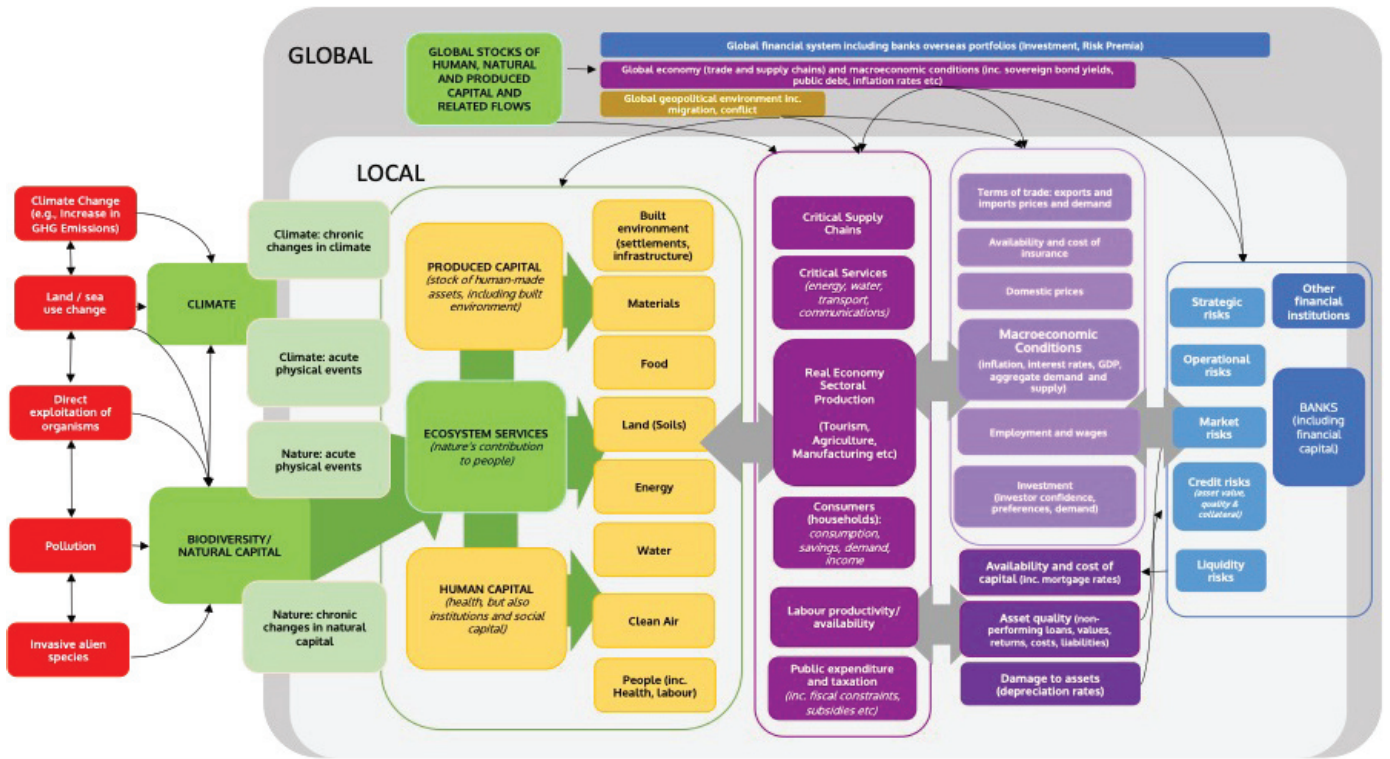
GLOBAL

GLOBAL STOCKS OF HUMAN, NATURAL AND PRODUCED CAPITAL AND RELATED FLOWS

Global financial system including banks overseas portfolios (Investment, Risk Premia)

Global economy (trade and supply chains) and macroeconomic conditions (inc. sovereign bond yields, public debt, inflation rates etc)

Global geopolitical environment inc. migration, conflict

LOCAL

Climate Change (e.g., Increase in GHG Emissions)

Land / sea use change

Direct exploitation of organisms

Pollution

Invasive alien species

CLIMATE

BIODIVERSITY/ NATURAL CAPITAL

Climate: chronic changes in climate

Climate: acute physical events

Nature: acute physical events

Nature: chronic changes in natural capital

PRODUCED CAPITAL (stock of human-made assets, including built environment)

ECOSYSTEM SERVICES (nature's contribution to people)

HUMAN CAPITAL (health, but also institutions and social capital)

Built environment (settlements, infrastructure)

Materials

Food

Land (Soils)

Energy

Water

Clean Air

People (inc. Health, labour)

Critical Supply Chains

Critical Services (energy, water, transport, communications)

Real Economy Sectoral Production (Tourism, Agriculture, Manufacturing etc)

Consumers (households): consumption, savings, demand, income

Labour productivity/ availability

Public expenditure and taxation (inc. fiscal constraints, subsidies etc)

Terms of trade: exports and imports prices and demand

Availability and cost of insurance

Domestic prices

Macroeconomic Conditions (inflation, interest rates, GDP, aggregate demand and supply)

Employment and wages

Investment (investor confidence, preferences, demand)

Availability and cost of capital (inc. mortgage rates)

Asset quality (non-performing loans, values, returns, costs, liabilities)

Damage to assets (depreciation rates)

Strategic risks

Operational risks

Market risks

Credit risks (asset value, quality & collateral)

Liquidity risks

Other financial institutions

BANKS (including financial capital)